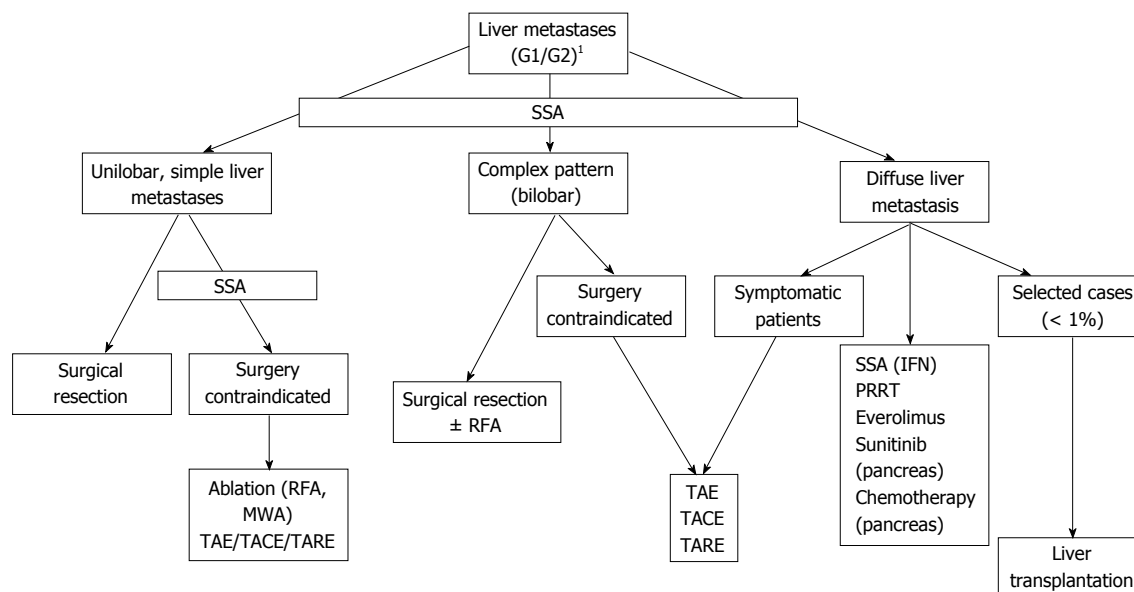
Liver metastases (G1/G2)$^1$

SSA

Unilobar, simple liver metastases

Complex pattern (bilobar)

Diffuse liver metastasis

SSA

Surgical resection

Surgery contraindicated

Ablation (RFA, MWA) TAE/TACE/TARE

Surgical resection ± RFA

Surgery contraindicated

Symptomatic patients

TAE TACE TARE

SSA (IFN) PRRT Everolimus Sunitinib (pancreas) Chemotherapy (pancreas)

Selected cases (< 1%)

Liver transplantation